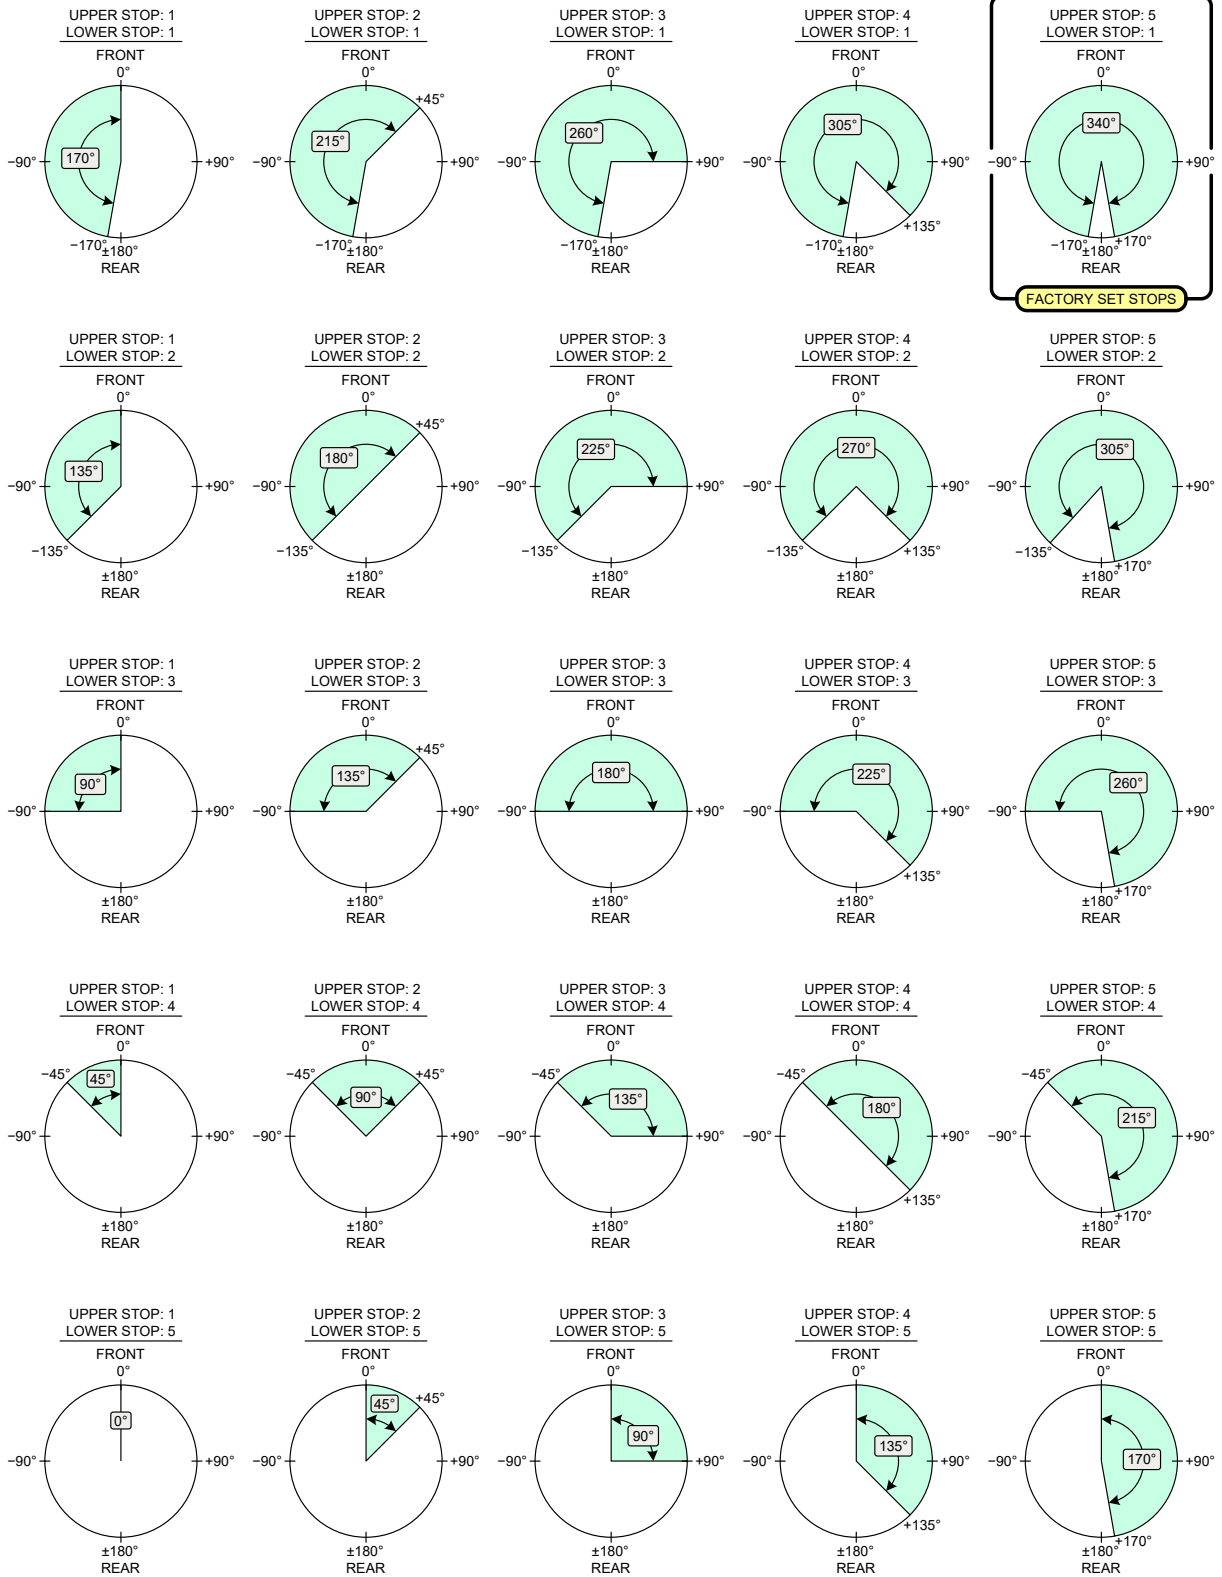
UPPER STOP: 1
LOWER STOP: 1
FRONT
0°
−90°
+90°
170°
−170°
±180°
REAR

UPPER STOP: 2
LOWER STOP: 1
FRONT
0°
+45°
−90°
+90°
215°
−170°
±180°
REAR

UPPER STOP: 3
LOWER STOP: 1
FRONT
0°
−90°
+90°
260°
−170°
±180°
REAR

UPPER STOP: 4
LOWER STOP: 1
FRONT
0°
−90°
+90°
305°
+135°
−170°
±180°
REAR

UPPER STOP: 5
LOWER STOP: 1
FRONT
0°
−90°
+90°
340°
−170°
±180°
+170°
REAR
FACTORY SET STOPS

UPPER STOP: 1
LOWER STOP: 2
FRONT
0°
−90°
+90°
135°
−135°
±180°
REAR

UPPER STOP: 2
LOWER STOP: 2
FRONT
0°
+45°
−90°
+90°
180°
−135°
±180°
REAR

UPPER STOP: 3
LOWER STOP: 2
FRONT
0°
−90°
+90°
225°
−135°
±180°
REAR

UPPER STOP: 4
LOWER STOP: 2
FRONT
0°
−90°
+90°
270°
−135°
+135°
±180°
REAR

UPPER STOP: 5
LOWER STOP: 2
FRONT
0°
−90°
+90°
305°
−135°
±180°
+170°
REAR

UPPER STOP: 1
LOWER STOP: 3
FRONT
0°
−90°
+90°
90°
±180°
REAR

UPPER STOP: 2
LOWER STOP: 3
FRONT
0°
+45°
−90°
+90°
135°
±180°
REAR

UPPER STOP: 3
LOWER STOP: 3
FRONT
0°
−90°
+90°
180°
±180°
REAR

UPPER STOP: 4
LOWER STOP: 3
FRONT
0°
−90°
+90°
225°
+135°
±180°
REAR

UPPER STOP: 5
LOWER STOP: 3
FRONT
0°
−90°
+90°
260°
±180°
+170°
REAR

UPPER STOP: 1
LOWER STOP: 4
FRONT
0°
−45°
45°
−90°
+90°
±180°
REAR

UPPER STOP: 2
LOWER STOP: 4
FRONT
0°
−45°
+45°
90°
−90°
+90°
±180°
REAR

UPPER STOP: 3
LOWER STOP: 4
FRONT
0°
−45°
135°
−90°
+90°
±180°
REAR

UPPER STOP: 4
LOWER STOP: 4
FRONT
0°
−45°
180°
−90°
+90°
+135°
±180°
REAR

UPPER STOP: 5
LOWER STOP: 4
FRONT
0°
−45°
215°
−90°
+90°
±180°
+170°
REAR

UPPER STOP: 1
LOWER STOP: 5
FRONT
0°
0°
−90°
+90°
±180°
REAR

UPPER STOP: 2
LOWER STOP: 5
FRONT
0°
45°
+45°
−90°
+90°
±180°
REAR

UPPER STOP: 3
LOWER STOP: 5
FRONT
0°
90°
−90°
+90°
±180°
REAR

UPPER STOP: 4
LOWER STOP: 5
FRONT
0°
135°
−90°
+90°
+135°
±180°
REAR

UPPER STOP: 5
LOWER STOP: 5
FRONT
0°
170°
−90°
+90°
±180°
+170°
REAR